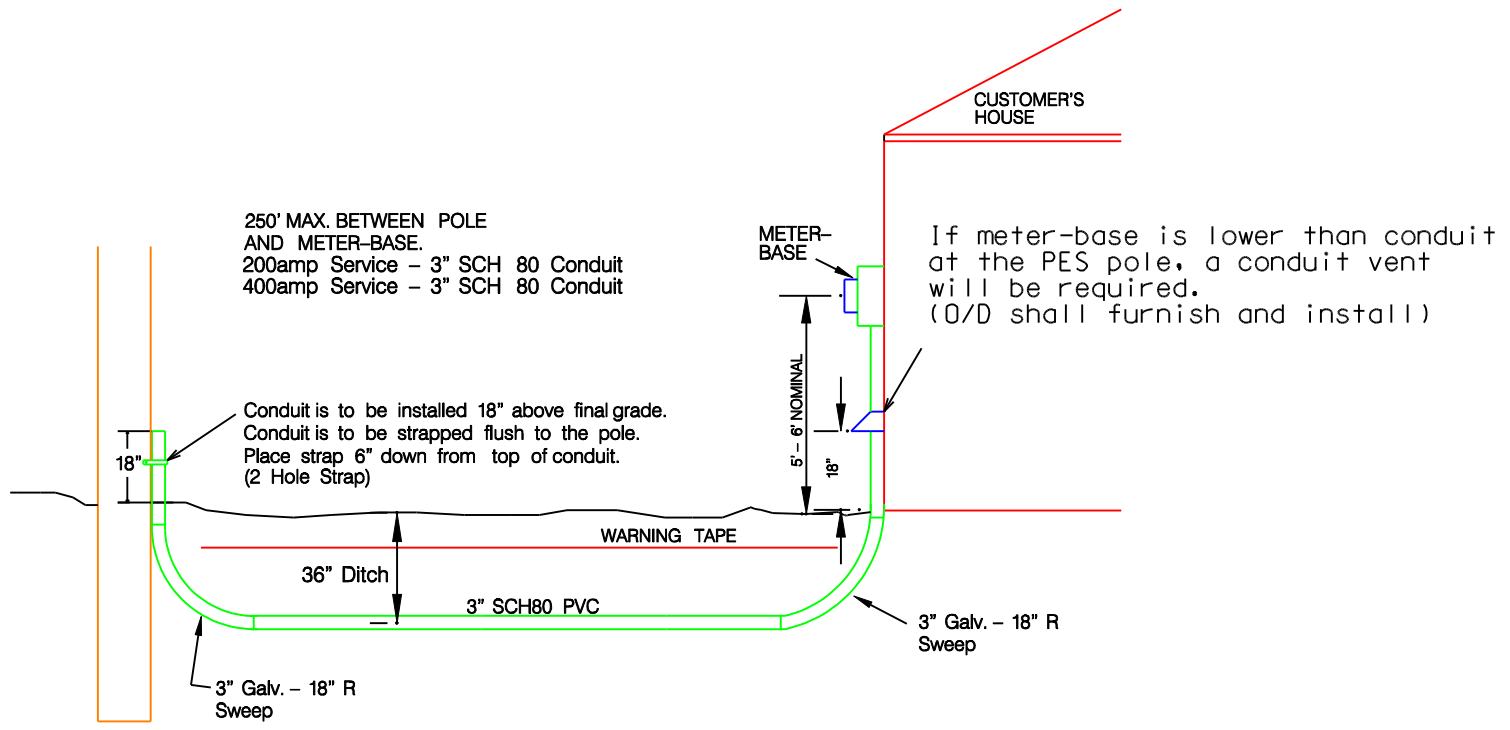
CUSTOMER'S HOUSE

250' MAX. BETWEEN POLE AND METER-BASE.
200amp Service – 3" SCH 80 Conduit
400amp Service – 3" SCH 80 Conduit

METER-BASE

If meter-base is lower than conduit at the PES pole, a conduit vent will be required.
(O/D shall furnish and install)

5' – 6' NOMINAL

18"

Conduit is to be installed 18" above final grade.
Conduit is to be strapped flush to the pole.
Place strap 6" down from top of conduit.
(2 Hole Strap)

18"

WARNING TAPE

36" Ditch

3" SCH80 PVC

3" Galv. – 18" R Sweep

3" Galv. – 18" R Sweep